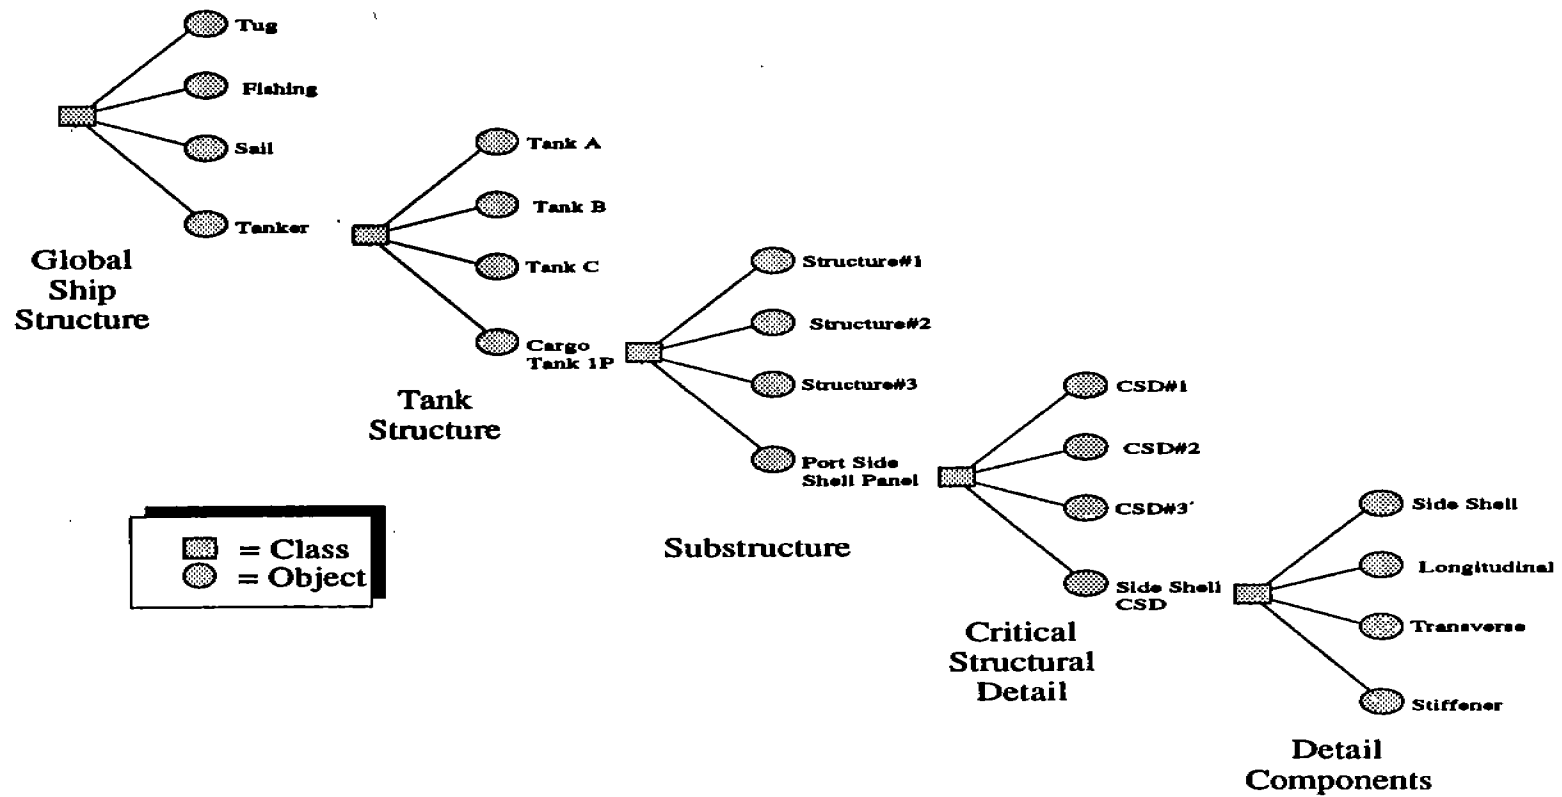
Tug

Fishing

Sail

Tanker

Global Ship Structure

Tank A

Tank B

Tank C

Cargo Tank 1P

Tank Structure

Structure#1

Structure#2

Structure#3

Port Side Shell Panel

Substructure

CSD#1

CSD#2

CSD#3

Side Shell CSD

Critical Structural Detail

Side Shell

Longitudinal

Transverse

Stiffener

Detail Components

= Class
= Object